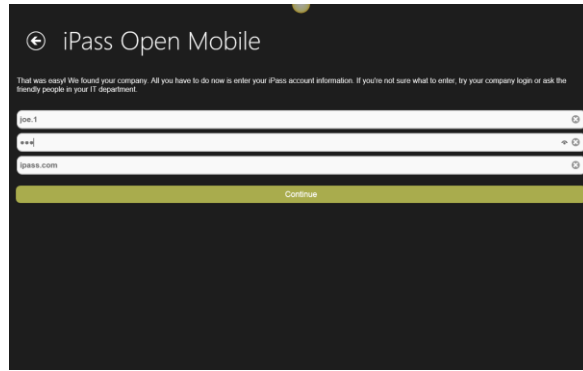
iPass Open Mobile

That was easy! We found your company. All you have to do now is enter your iPass account information. If you're not sure what to enter, try your company login or ask the friendly people in your IT department.

joe.1

•••

ipass.com

Continue